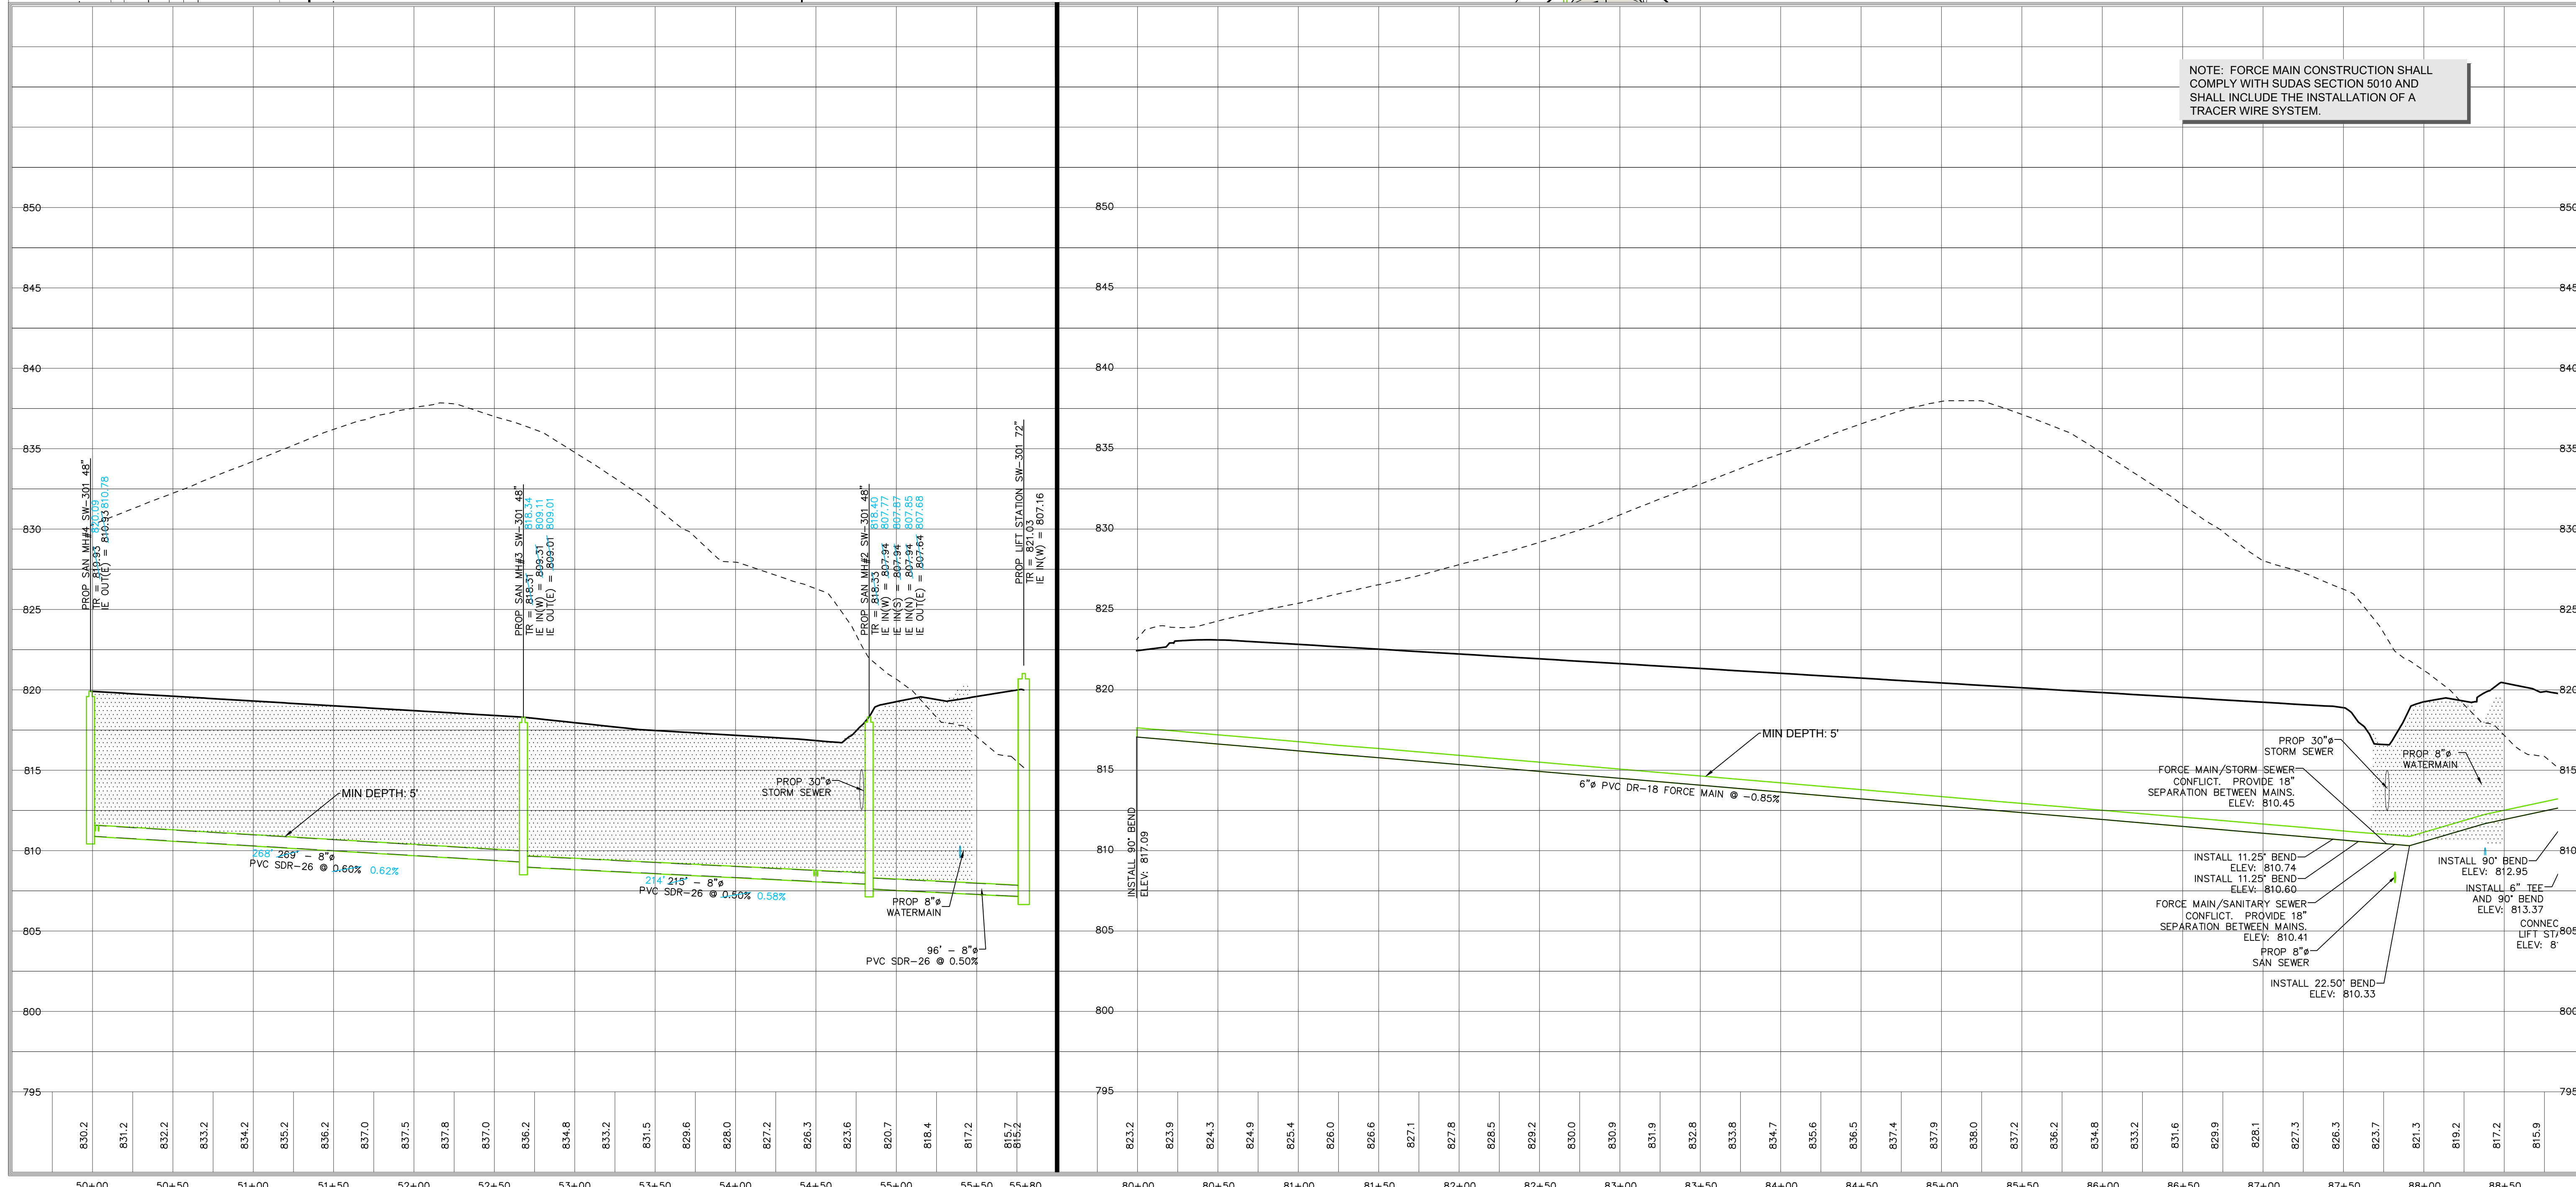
NOTE: FORCE MAIN CONSTRUCTION SHALL COMPLY WITH SUDAS SECTION 5010 AND SHALL INCLUDE THE INSTALLATION OF A TRACER WIRE SYSTEM.

850
845
840
835
830
825
820
815
810
805
800
795

PROP SAN MH#4 SW-301 48"
TR = 819.93 820.09
IE OUT(E) = 810.93 810.78

PROP SAN MH#3 SW-301 48"
TR = 818.31 818.34
IE IN(W) = 809.31 809.11
IE OUT(E) = 809.01 809.01

PROP SAN MH#2 SW-301 48"
TR = 818.33 818.40
IE IN(W) = 807.94 807.77
IE IN(S) = 807.94 807.97
IE IN(N) = 807.94 807.85
IE OUT(E) = 807.64 807.68

PROP LIFT STATION SW-301 72"
TR = 821.03
IE IN(W) = 807.16

MIN DEPTH: 5'

268' 269' - 8"ø
PVC SDR-26 @ 0.60% 0.62%

214' 215' - 8"ø
PVC SDR-26 @ 0.50% 0.58%

PROP 30"ø
STORM SEWER

PROP 8"ø
WATERMAIN

96' - 8"ø
PVC SDR-26 @ 0.50%

830.2 831.2 832.2 833.2 834.2 835.2 836.2 837.0 837.5 837.8 837.0 836.2 834.8 833.2 831.5 829.6 828.0 827.2 826.3 823.6 820.7 818.4 817.2 815.7 815.2

50+00 50+50 51+00 51+50 52+00 52+50 53+00 53+50 54+00 54+50 55+00 55+50 55+80

850
845
840
835
830
825
820
815
810
805
800
795

MIN DEPTH: 5'

6"ø PVC DR-18 FORCE MAIN @ -0.85%

INSTALL 90° BEND
ELEV: 817.09

PROP 30"ø
STORM SEWER

PROP 8"ø
WATERMAIN

FORCE MAIN/STORM SEWER CONFLICT. PROVIDE 18" SEPARATION BETWEEN MAINS. ELEV: 810.45

INSTALL 11.25° BEND
ELEV: 810.74
INSTALL 11.25° BEND
ELEV: 810.60

FORCE MAIN/SANITARY SEWER CONFLICT. PROVIDE 18" SEPARATION BETWEEN MAINS. ELEV: 810.41

PROP 8"ø
SAN SEWER

INSTALL 22.50° BEND
ELEV: 810.33

INSTALL 90° BEND
ELEV: 812.95

INSTALL 6" TEE AND 90° BEND
ELEV: 813.37

CONNEC
LIFT ST
ELEV: 8

823.2 823.9 824.3 824.9 825.4 826.0 826.6 827.1 827.8 828.5 829.2 830.0 830.9 831.9 832.8 833.8 834.7 835.6 836.5 837.4 837.9 838.0 837.2 836.2 834.8 833.2 831.6 829.9 828.1 827.3 826.3 823.7 821.3 819.2 817.2 815.9

80+00 80+50 81+00 81+50 82+00 82+50 83+00 83+50 84+00 84+50 85+00 85+50 86+00 86+50 87+00 87+50 88+00 88+50

850
845
840
835
830
825
820
815
810
805
800
795